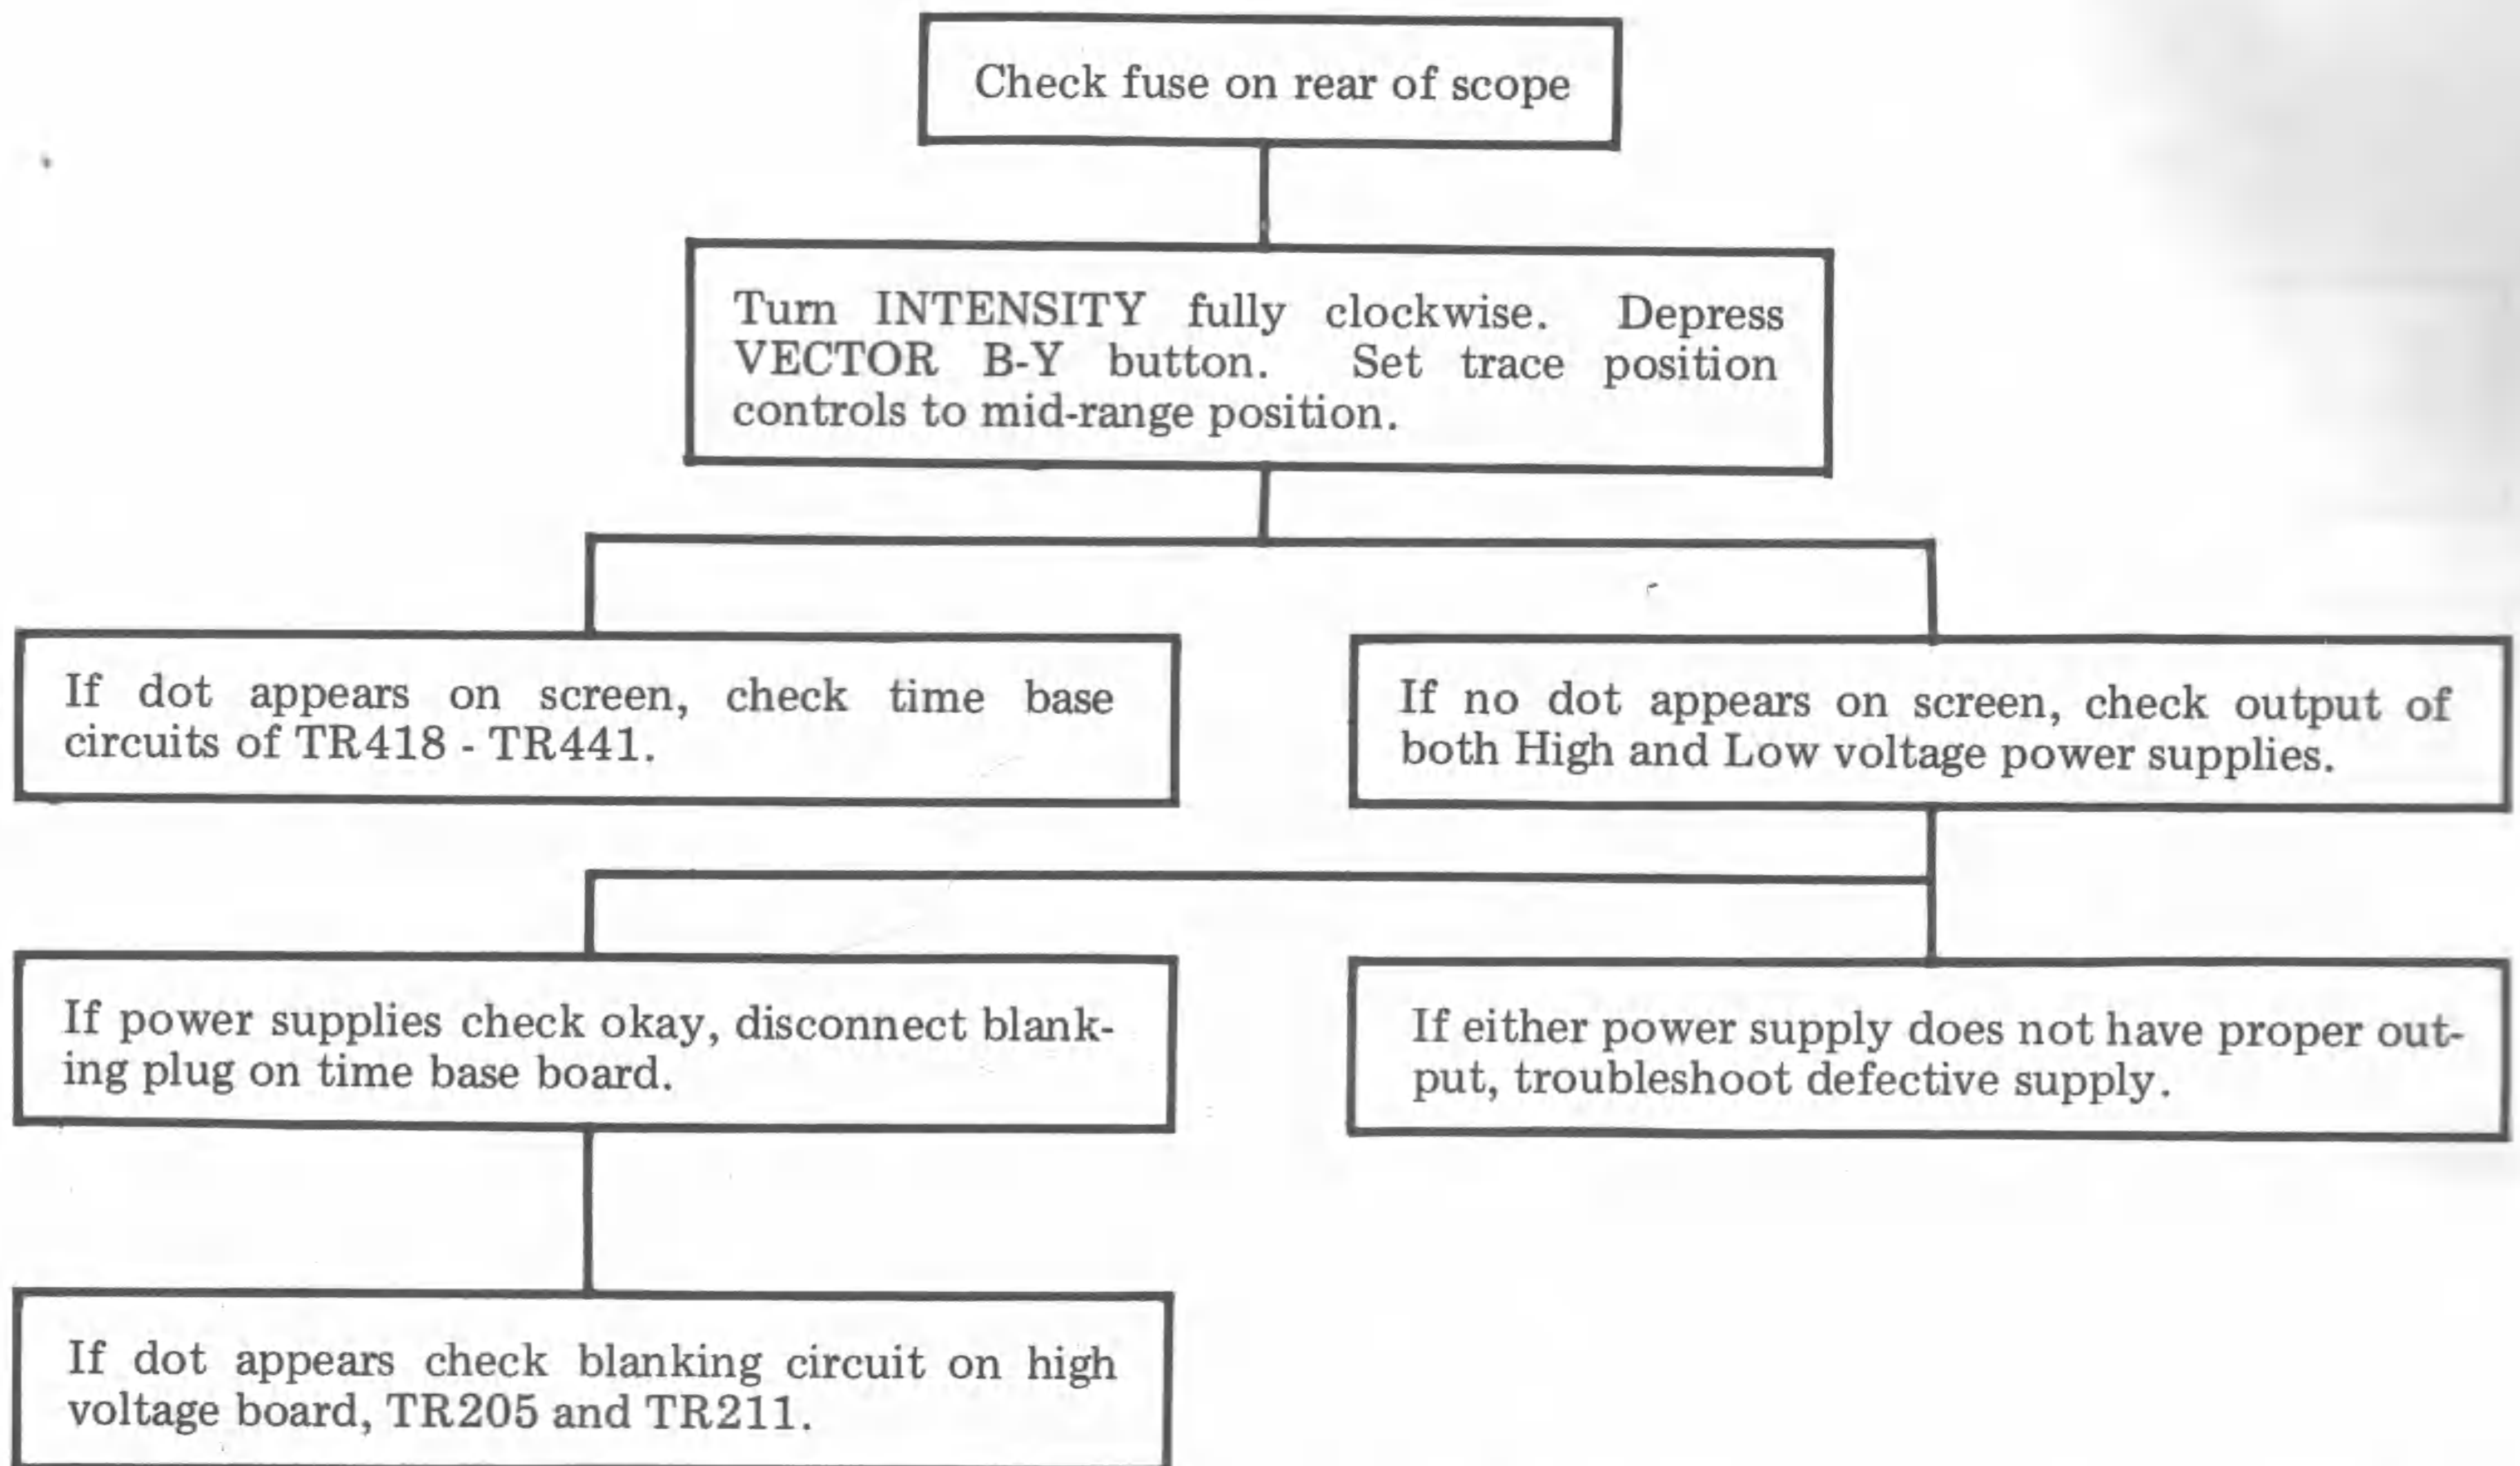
Check fuse on rear of scope

Turn INTENSITY fully clockwise. Depress VECTOR B-Y button. Set trace position controls to mid-range position.

If dot appears on screen, check time base circuits of TR418 - TR441.

If no dot appears on screen, check output of both High and Low voltage power supplies.

If power supplies check okay, disconnect blanking plug on time base board.

If either power supply does not have proper output, troubleshoot defective supply.

If dot appears check blanking circuit on high voltage board, TR205 and TR211.